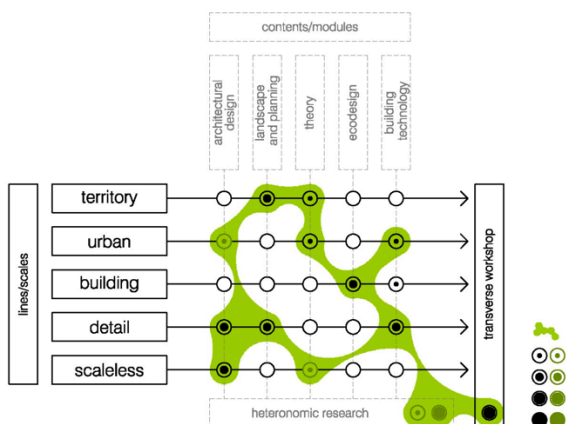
contents/modules

architectural design

landscape and planning

theory

ecodesign

building technology

lines/scales

territory

urban

building

detail

scaleless

transverse workshop

heteronomic research